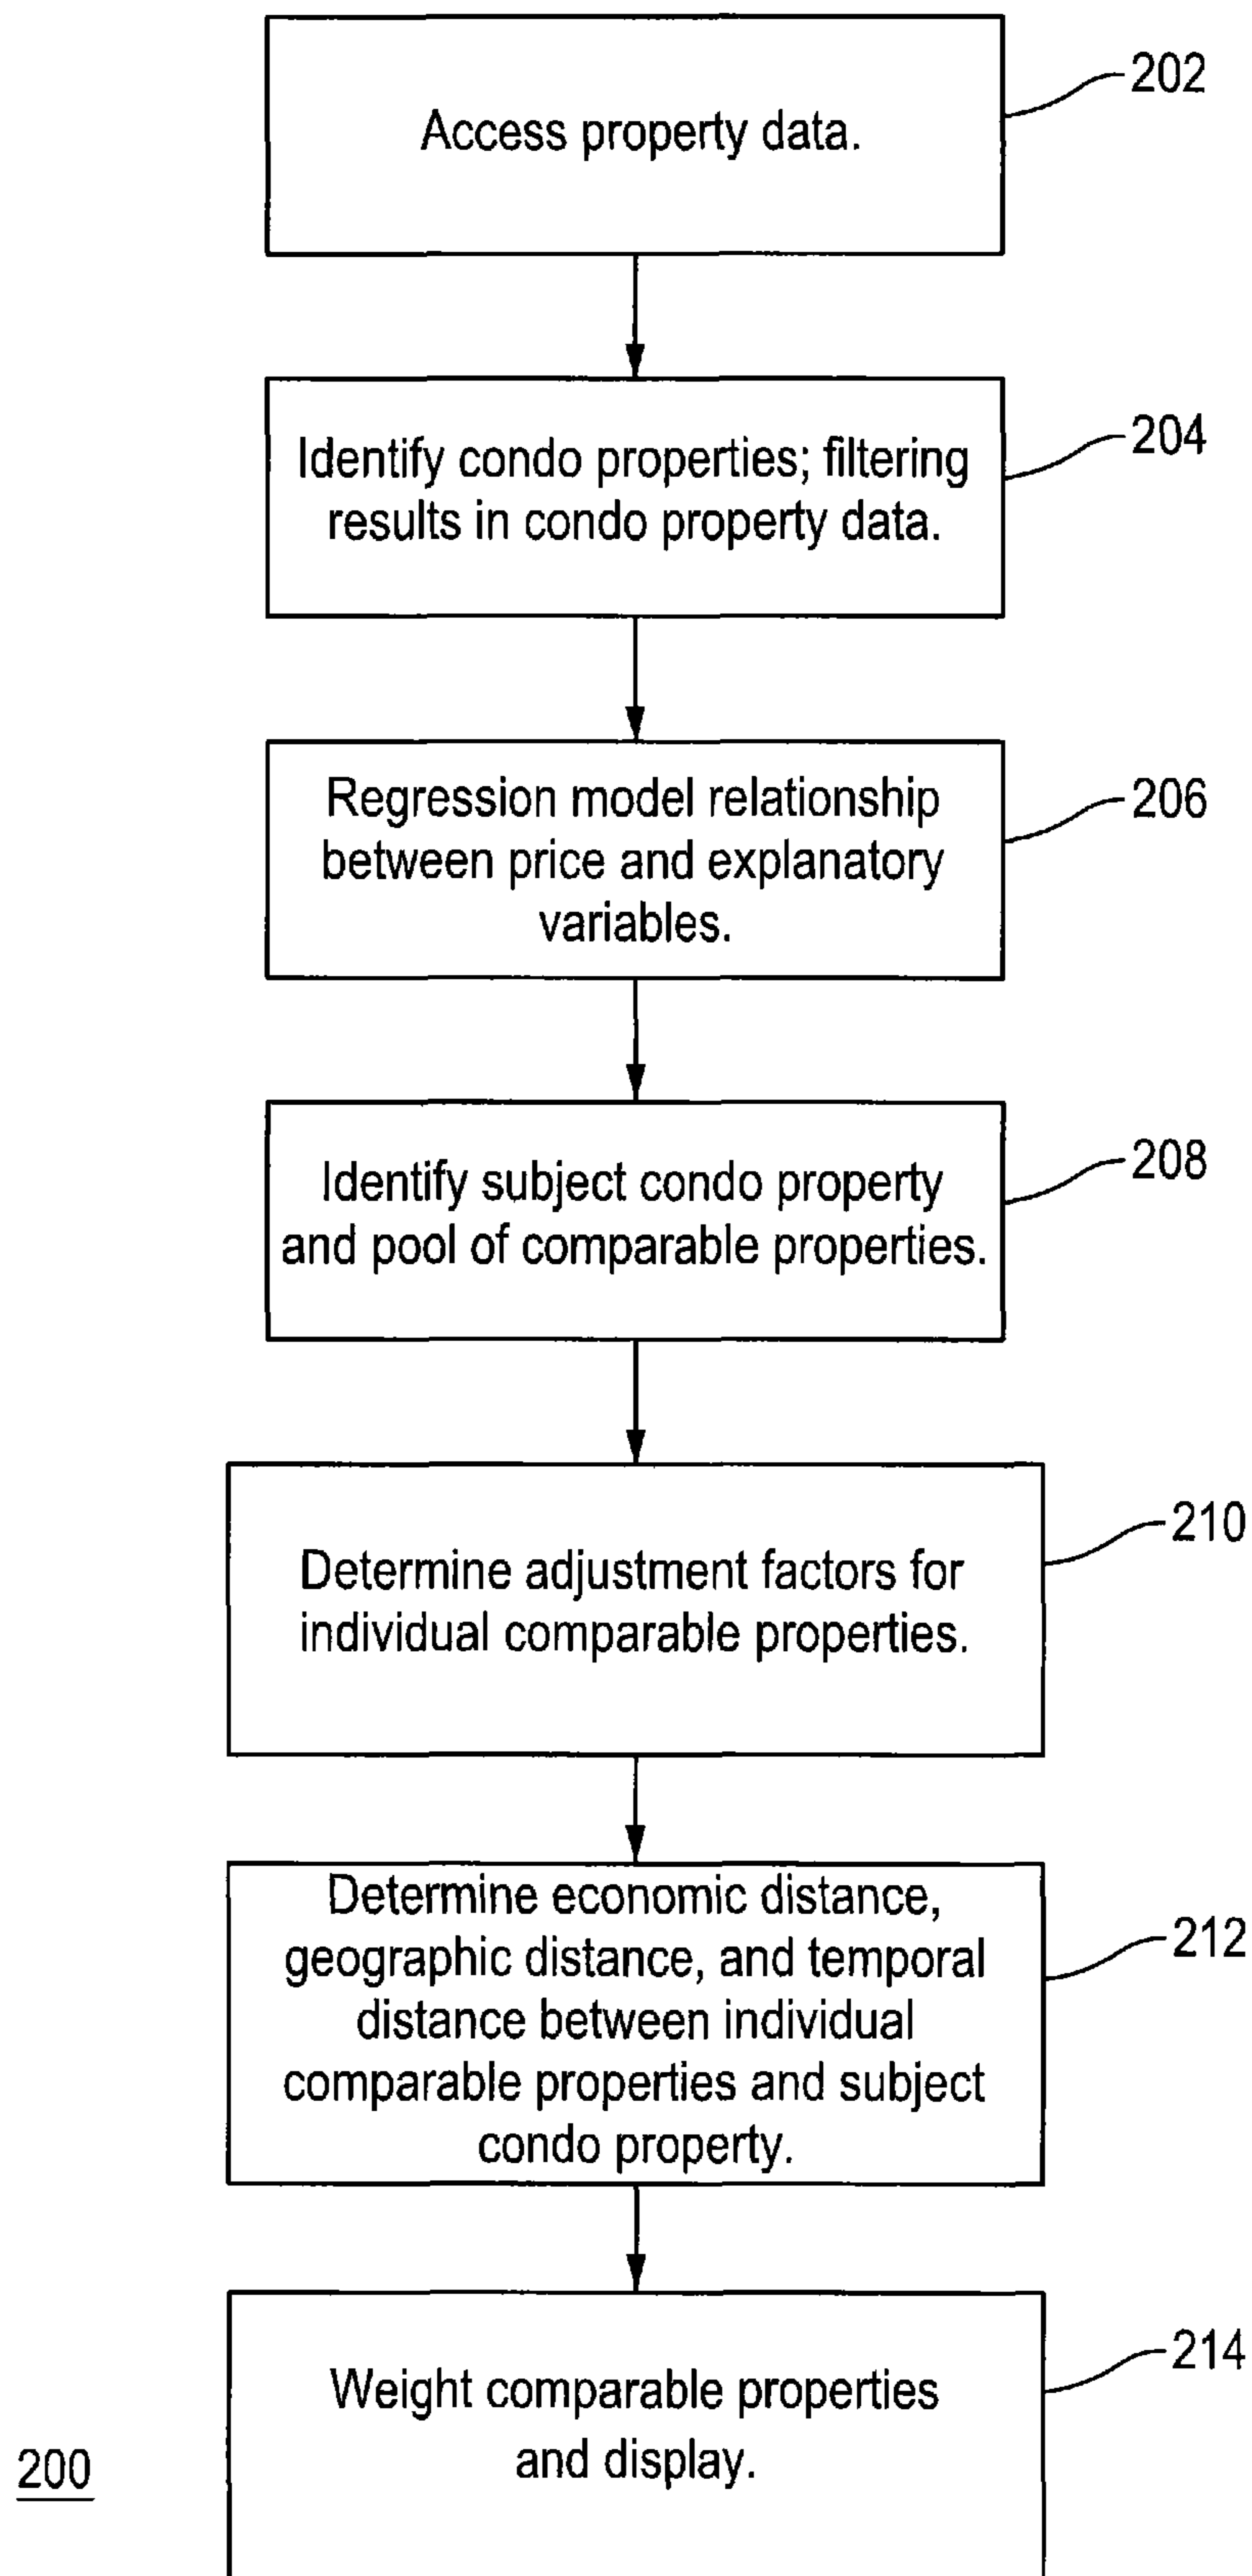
Access property data.

202

Identify condo properties; filtering results in condo property data.

204

Regression model relationship between price and explanatory variables.

206

Identify subject condo property and pool of comparable properties.

208

Determine adjustment factors for individual comparable properties.

210

Determine economic distance, geographic distance, and temporal distance between individual comparable properties and subject condo property.

212

Weight comparable properties and display.

214

200